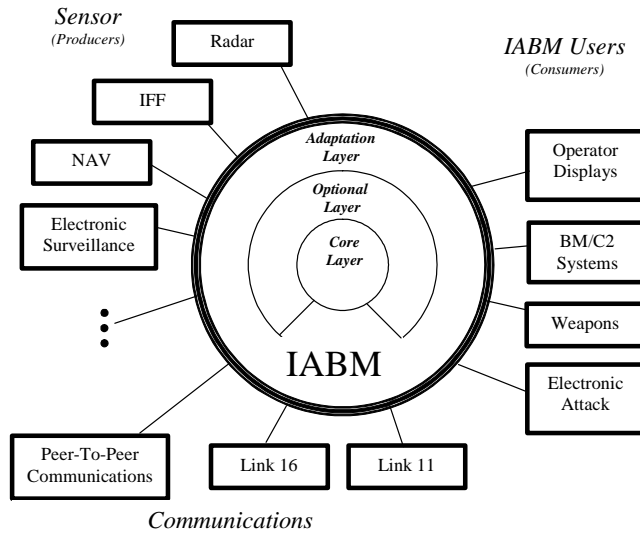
Sensor
(Producers)

Radar

IFF

NAV

Electronic Surveillance

IABM Users
(Consumers)

Adaptation Layer

Optional Layer

Core Layer

IABM

Operator Displays

BM/C2 Systems

Weapons

Electronic Attack

Peer-To-Peer Communications

Link 16

Link 11

Communications